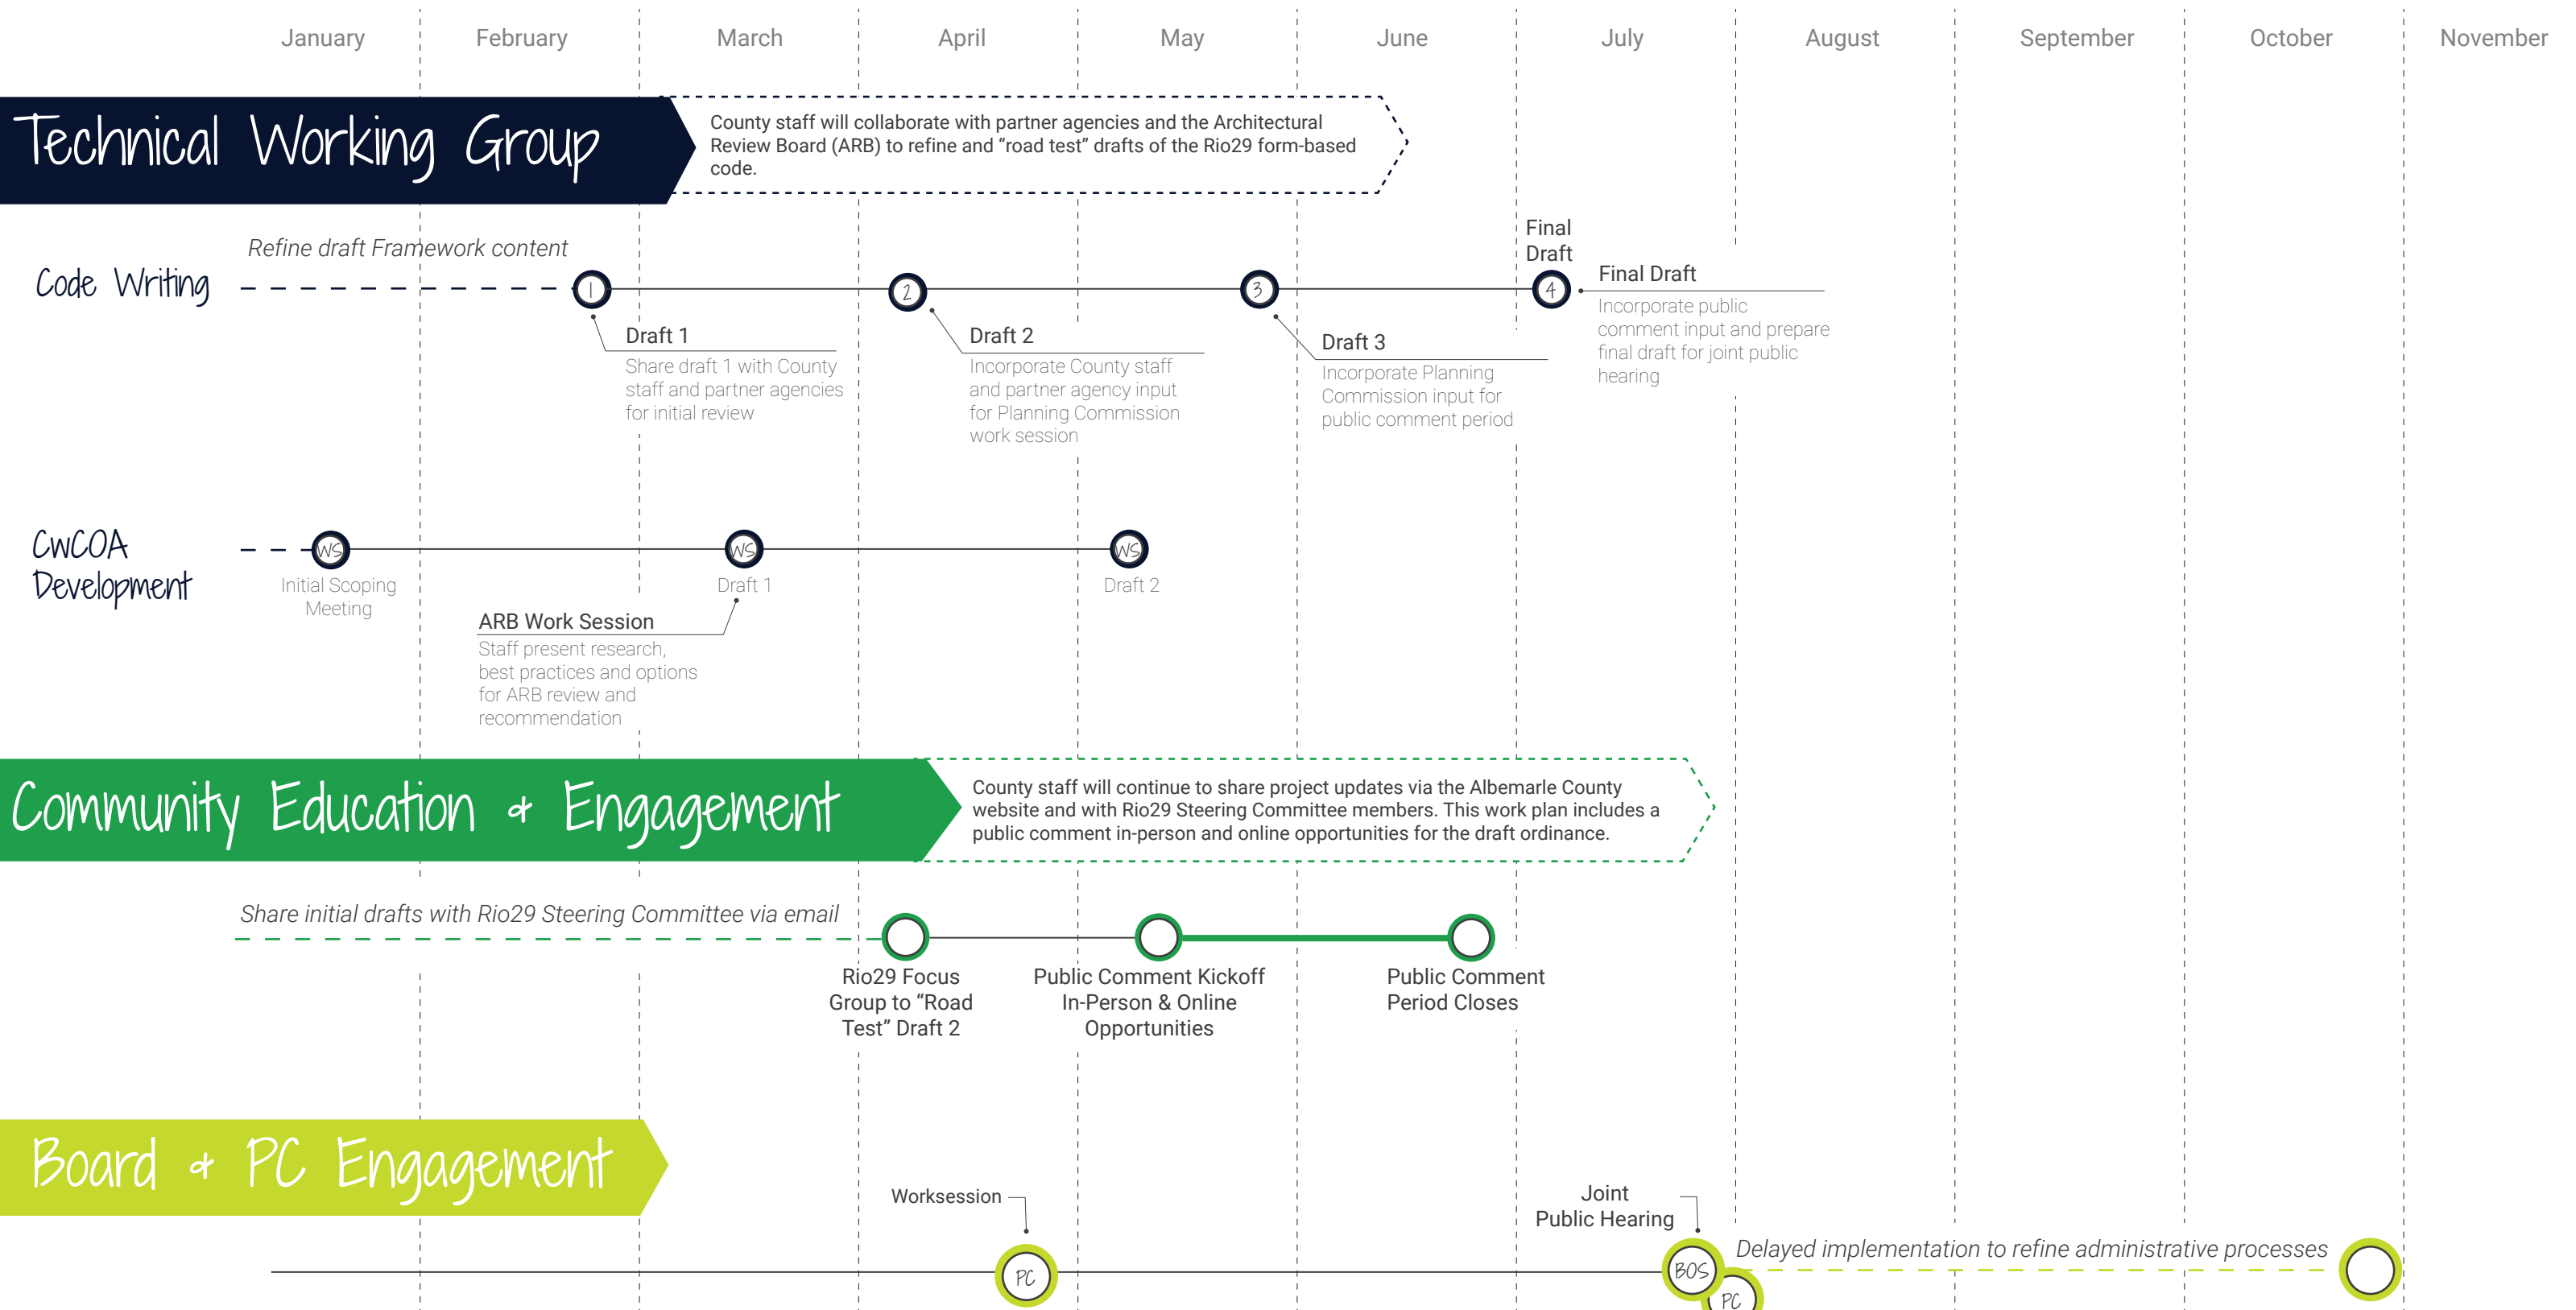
January February March April May June July August September October November

Technical Working Group

County staff will collaborate with partner agencies and the Architectural Review Board (ARB) to refine and "road test" drafts of the Rio29 form-based code.

Code Writing

Refine draft Framework content

1 2 3 4

Final Draft

Draft 1
Share draft 1 with County staff and partner agencies for initial review

Draft 2
Incorporate County staff and partner agency input for Planning Commission work session

Draft 3
Incorporate Planning Commission input for public comment period

Final Draft
Incorporate public comment input and prepare final draft for joint public hearing

CwCOA Development

WS
Initial Scoping Meeting

WS
Draft 1

WS
Draft 2

ARB Work Session
Staff present research, best practices and options for ARB review and recommendation

Community Education + Engagement

County staff will continue to share project updates via the Albemarle County website and with Rio29 Steering Committee members. This work plan includes a public comment in-person and online opportunities for the draft ordinance.

Share initial drafts with Rio29 Steering Committee via email

Rio29 Focus Group to "Road Test" Draft 2

Public Comment Kickoff In-Person & Online Opportunities

Public Comment Period Closes

Board + PC Engagement

Worksession

PC

Joint Public Hearing

BOS

PC

Delayed implementation to refine administrative processes